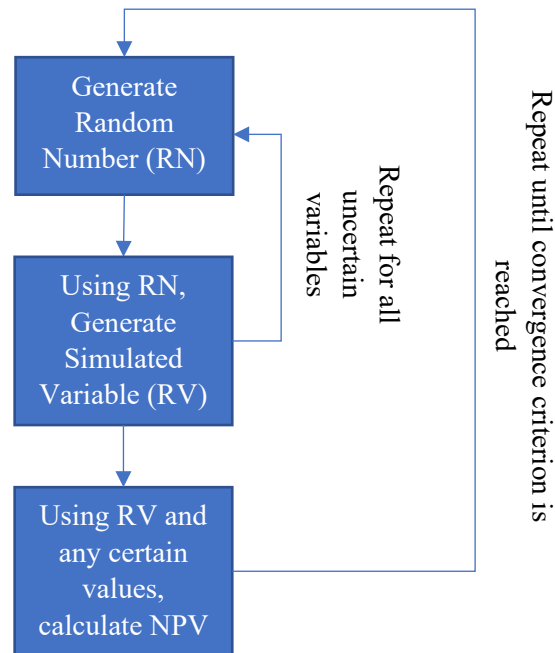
Generate Random Number (RN)

Using RN, Generate Simulated Variable (RV)

Using RV and any certain values, calculate NPV

Repeat for all uncertain variables

Repeat until convergence criterion is reached